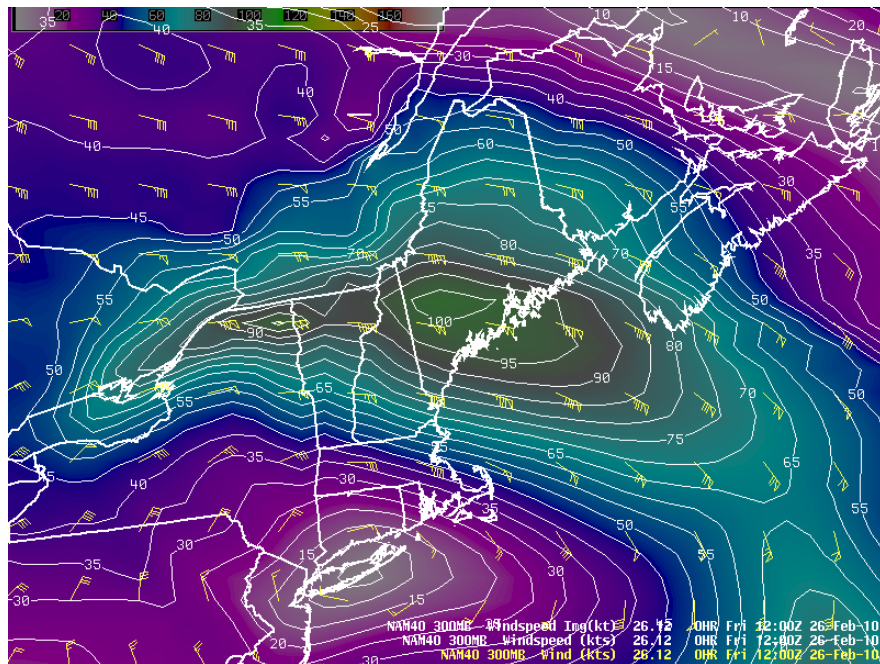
20 40 60 80 100 120 140 160

35 40 35 25 10 10 20 30 15 40 40 50 40 60 50 30 45 55 55 50 80 70 70 35 55 50 100 90 95 80 90 50 50 65 55 70 50 75 65 35 65 40 30 35 55 50 30 35 15 30 15 20 30

NAM40 300MB Windspeed Img(kt) 26.12 0HR Fri 12:00Z 26-Feb-10
NAM40 300MB Windspeed (kts) 26.12 0HR Fri 12:00Z 26-Feb-10
NAM40 300MB Wind (kts) 26.12 0HR Fri 12:00Z 26-Feb-10